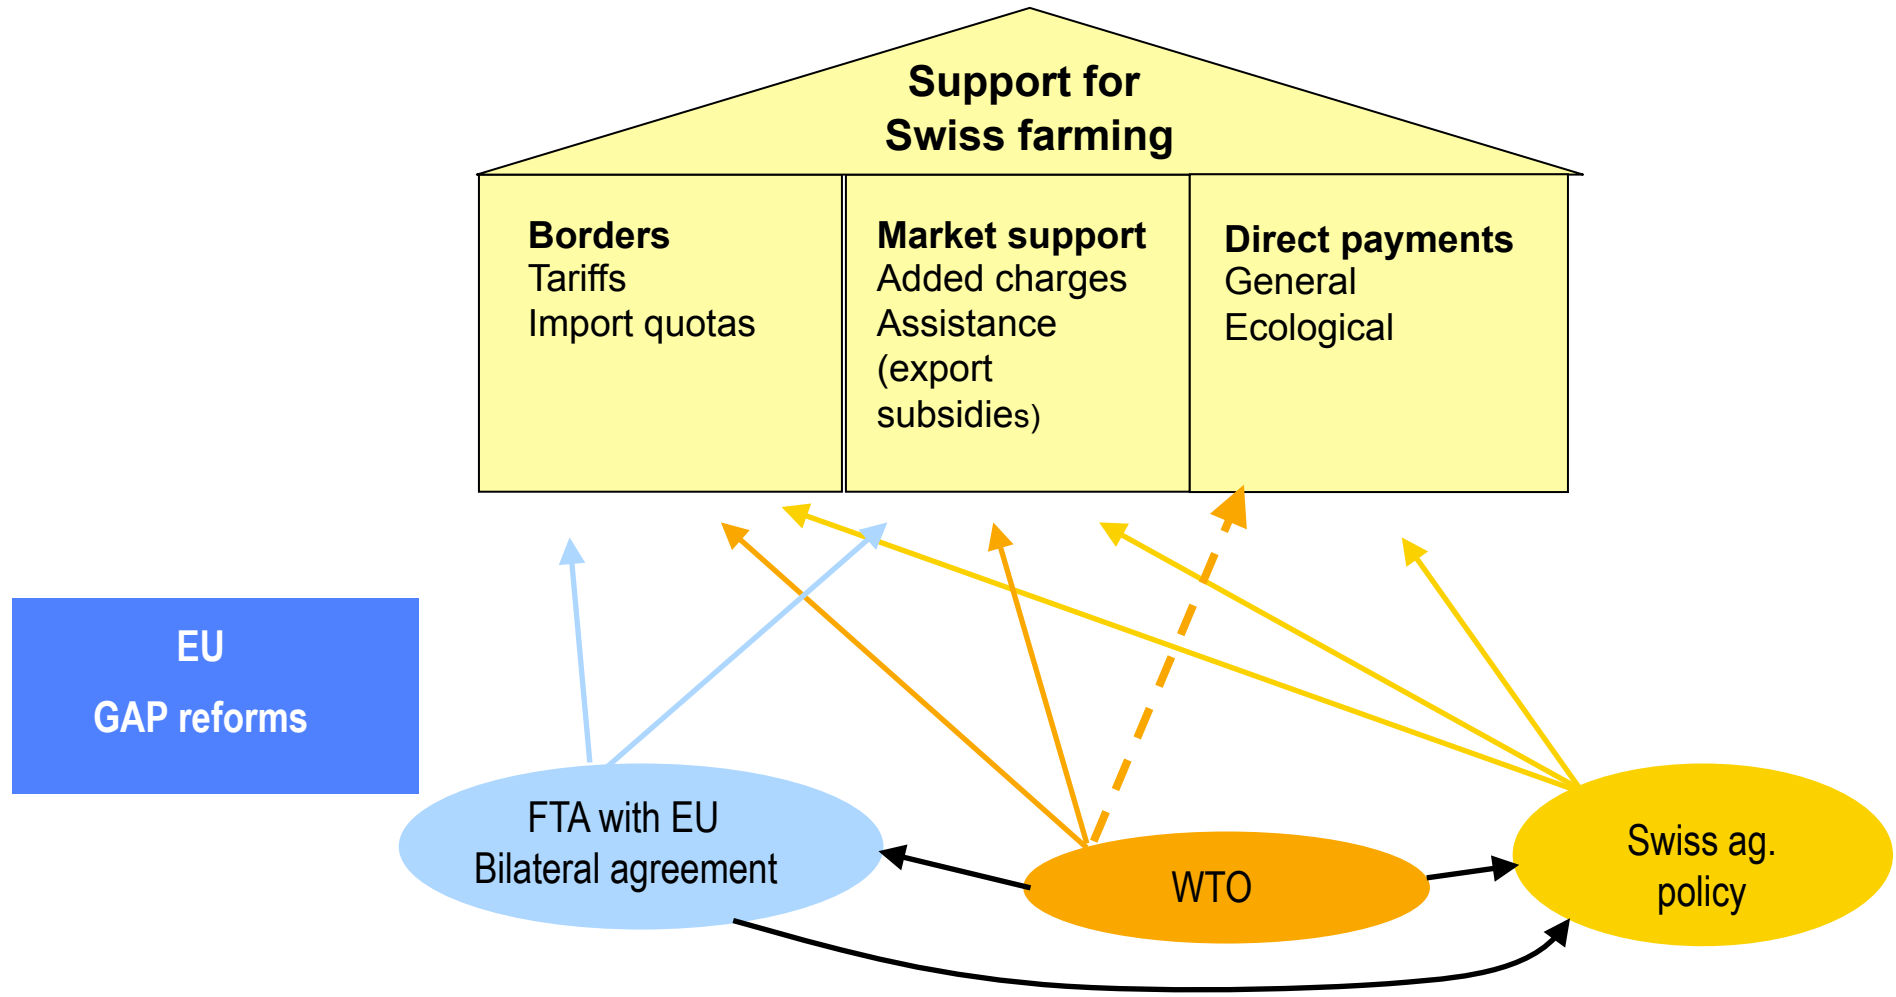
Support for
Swiss farming

Borders
Tariffs
Import quotas

Market support
Added charges
Assistance
(export subsidies)

Direct payments
General
Ecological

EU
GAP reforms

FTA with EU
Bilateral agreement

WTO

Swiss ag. policy